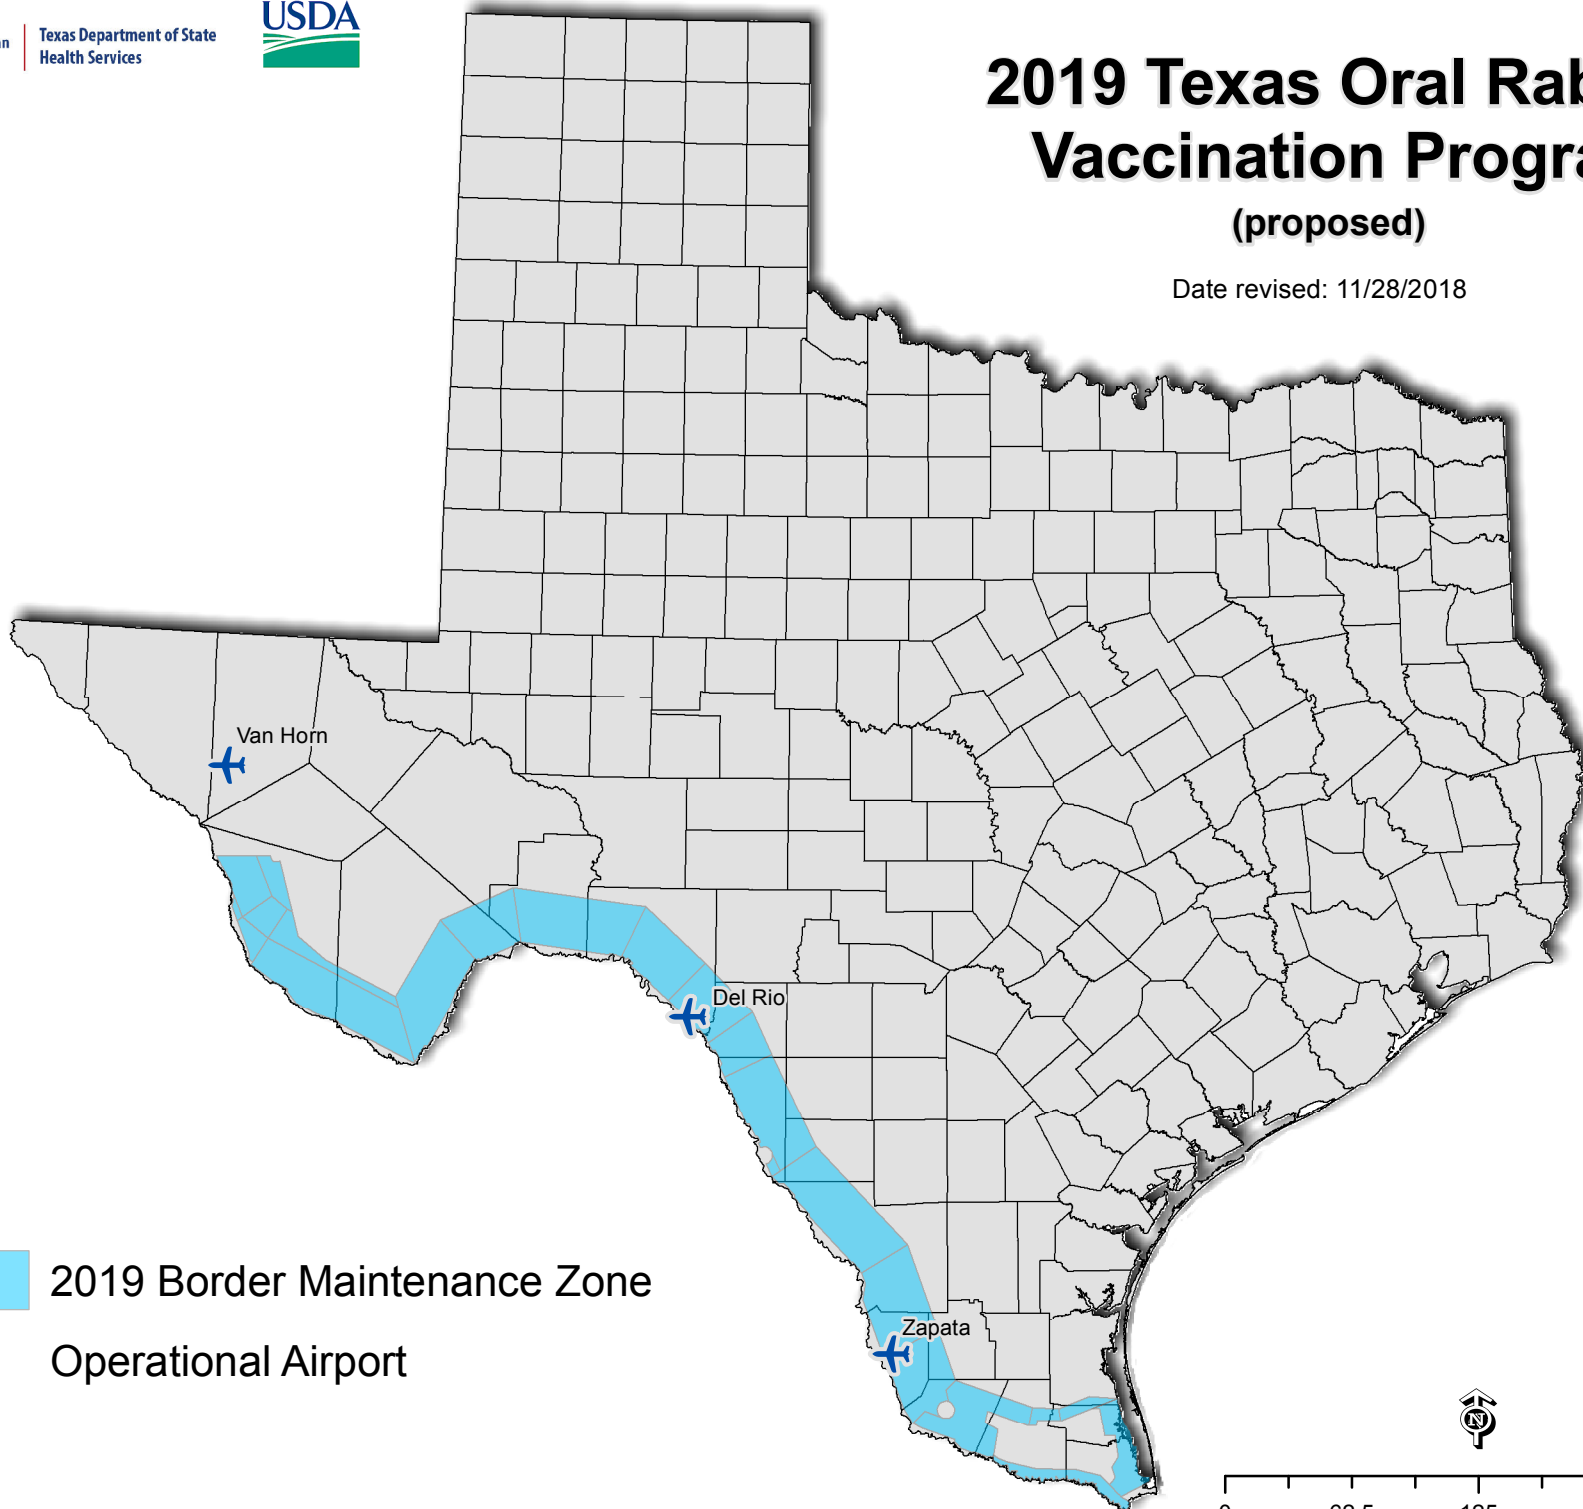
n

Texas Department of State Health Services

USDA

2019 Texas Oral Rab
Vaccination Progr
(proposed)

Date revised: 11/28/2018

Van Horn

Del Rio

Zapata

2019 Border Maintenance Zone

Operational Airport

N

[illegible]